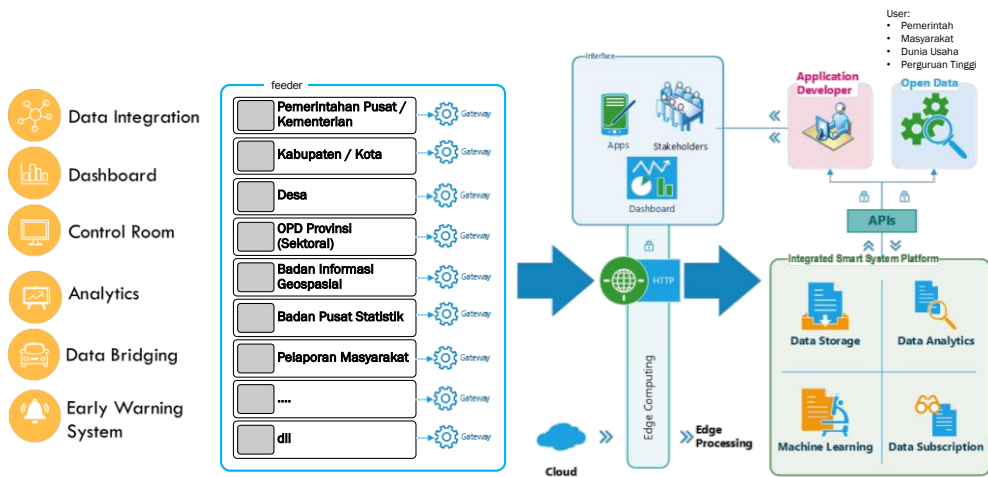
Data Integration

Dashboard

Control Room

Analytics

Data Bridging

Early Warning System

feeder

Pemerintahan Pusat / Kementerian

Gateway

Kabupaten / Kota

Gateway

Desa

Gateway

OPD Provinsi (Sektoral)

Gateway

Badan Informasi Geospasial

Gateway

Badan Pusat Statistik

Gateway

Pelaporan Masyarakat

Gateway

....

Gateway

dll

Gateway

Interface

Apps

Stakeholders

Dashboard

HTTP

Edge Computing

Cloud

Edge Processing

User:
• Pemerintah
• Masyarakat
• Dunia Usaha
• Perguruan Tinggi

Application Developer

Open Data

APIs

Integrated Smart System Platform

Data Storage

Data Analytics

Machine Learning

Data Subscription